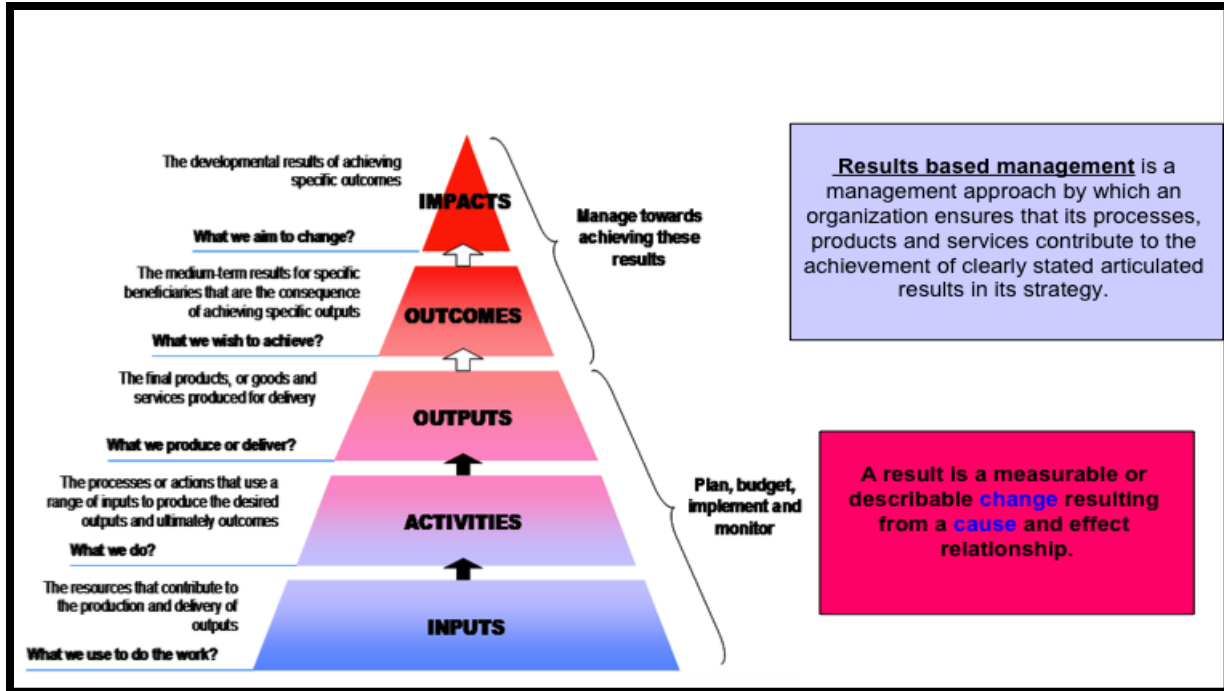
The developmental results of achieving specific outcomes

IMPACTS

What we aim to change?

The medium-term results for specific beneficiaries that are the consequence of achieving specific outputs

OUTCOMES

What we wish to achieve?

The final products, or goods and services produced for delivery

OUTPUTS

What we produce or deliver?

The processes or actions that use a range of inputs to produce the desired outputs and ultimately outcomes

ACTIVITIES

What we do?

The resources that contribute to the production and delivery of outputs

INPUTS

What we use to do the work?

Manage towards achieving these results

Plan, budget, implement and monitor

Results based management is a management approach by which an organization ensures that its processes, products and services contribute to the achievement of clearly stated articulated results in its strategy.

A result is a measurable or describable change resulting from a cause and effect relationship.